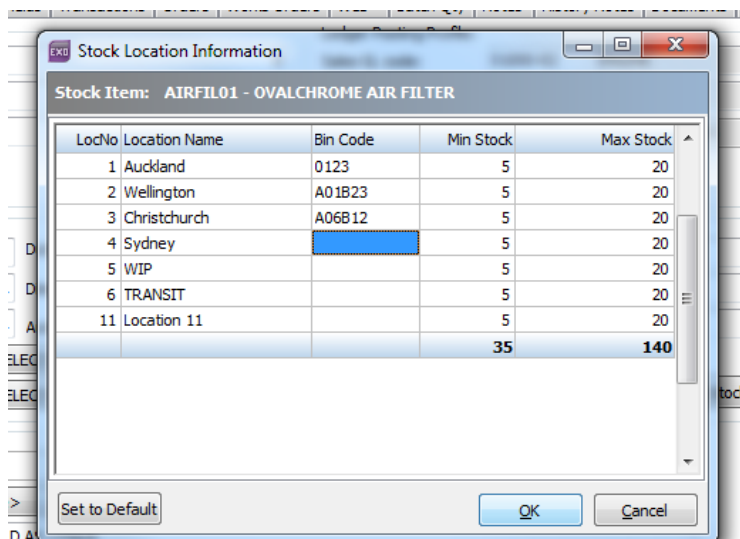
EXO Stock Location Information

Stock Item: AIRFIL01 - OVALCHROME AIR FILTER

| LocNo | Location Name | Bin Code | Min Stock | Max Stock |
|---|---|---|---|---|
| 1 | Auckland | 0123 | 5 | 20 |
| 2 | Wellington | A01B23 | 5 | 20 |
| 3 | Christchurch | A06B12 | 5 | 20 |
| 4 | Sydney | | 5 | 20 |
| 5 | WIP | | 5 | 20 |
| 6 | TRANSIT | | 5 | 20 |
| 11 | Location 11 | | 5 | 20 |
| | | | 35 | 140 |

Set to Default

OK

Cancel